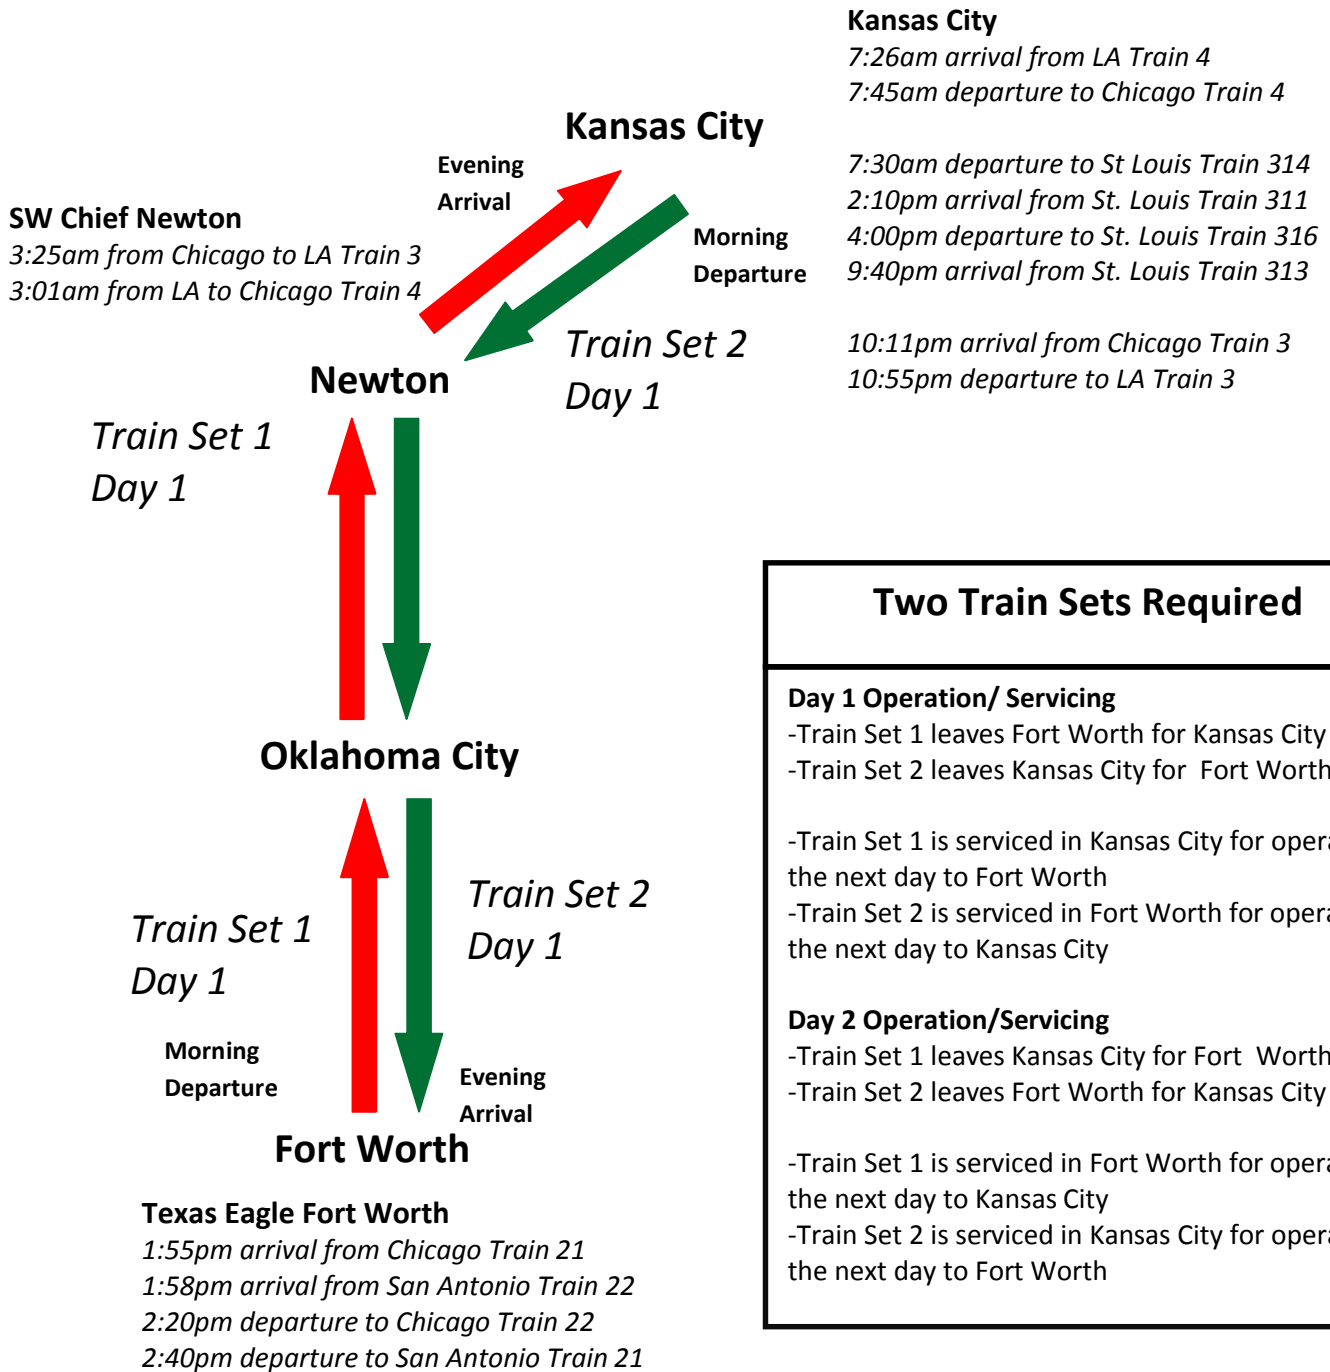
Kansas City
7:26am arrival from LA Train 4
7:45am departure to Chicago Train 4

7:30am departure to St Louis Train 314
2:10pm arrival from St. Louis Train 311
4:00pm departure to St. Louis Train 316
9:40pm arrival from St. Louis Train 313

10:11pm arrival from Chicago Train 3
10:55pm departure to LA Train 3

Kansas City

Evening Arrival

Morning Departure

SW Chief Newton
3:25am from Chicago to LA Train 3
3:01am from LA to Chicago Train 4

Train Set 2 Day 1

Newton

Train Set 1 Day 1

Oklahoma City

Train Set 2 Day 1

Train Set 1 Day 1

Morning Departure

Evening Arrival

Fort Worth

Texas Eagle Fort Worth
1:55pm arrival from Chicago Train 21
1:58pm arrival from San Antonio Train 22
2:20pm departure to Chicago Train 22
2:40pm departure to San Antonio Train 21

Two Train Sets Required

Day 1 Operation/ Servicing
-Train Set 1 leaves Fort Worth for Kansas City
-Train Set 2 leaves Kansas City for Fort Worth

-Train Set 1 is serviced in Kansas City for oper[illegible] the next day to Fort Worth
-Train Set 2 is serviced in Fort Worth for oper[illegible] the next day to Kansas City

Day 2 Operation/Servicing
-Train Set 1 leaves Kansas City for Fort Worth
-Train Set 2 leaves Fort Worth for Kansas City

-Train Set 1 is serviced in Fort Worth for oper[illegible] the next day to Kansas City
-Train Set 2 is serviced in Kansas City for oper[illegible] the next day to Fort Worth